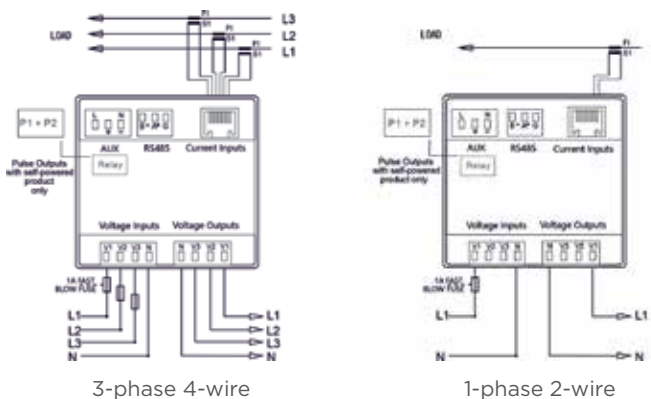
L3
L2
L1
LOAD
P1
S1
P1
S1
P1
S1
P1 + P2
AUX
RS485
Current Inputs
Relay
Pulse Outputs with self-powered product only
Voltage Inputs
Voltage Outputs
V1 V2 V3 N
N V3 V2 V1
1A FAST BLOW FUSE
L1
L2
L3
N
L1
L2
L3
N
3-phase 4-wire

LOAD
P1
S1
P1 + P2
AUX
RS485
Current Inputs
Relay
Pulse Outputs with self-powered product only
Voltage Inputs
Voltage Outputs
1A FAST BLOW FUSE
L1
N
L1
N
1-phase 2-wire